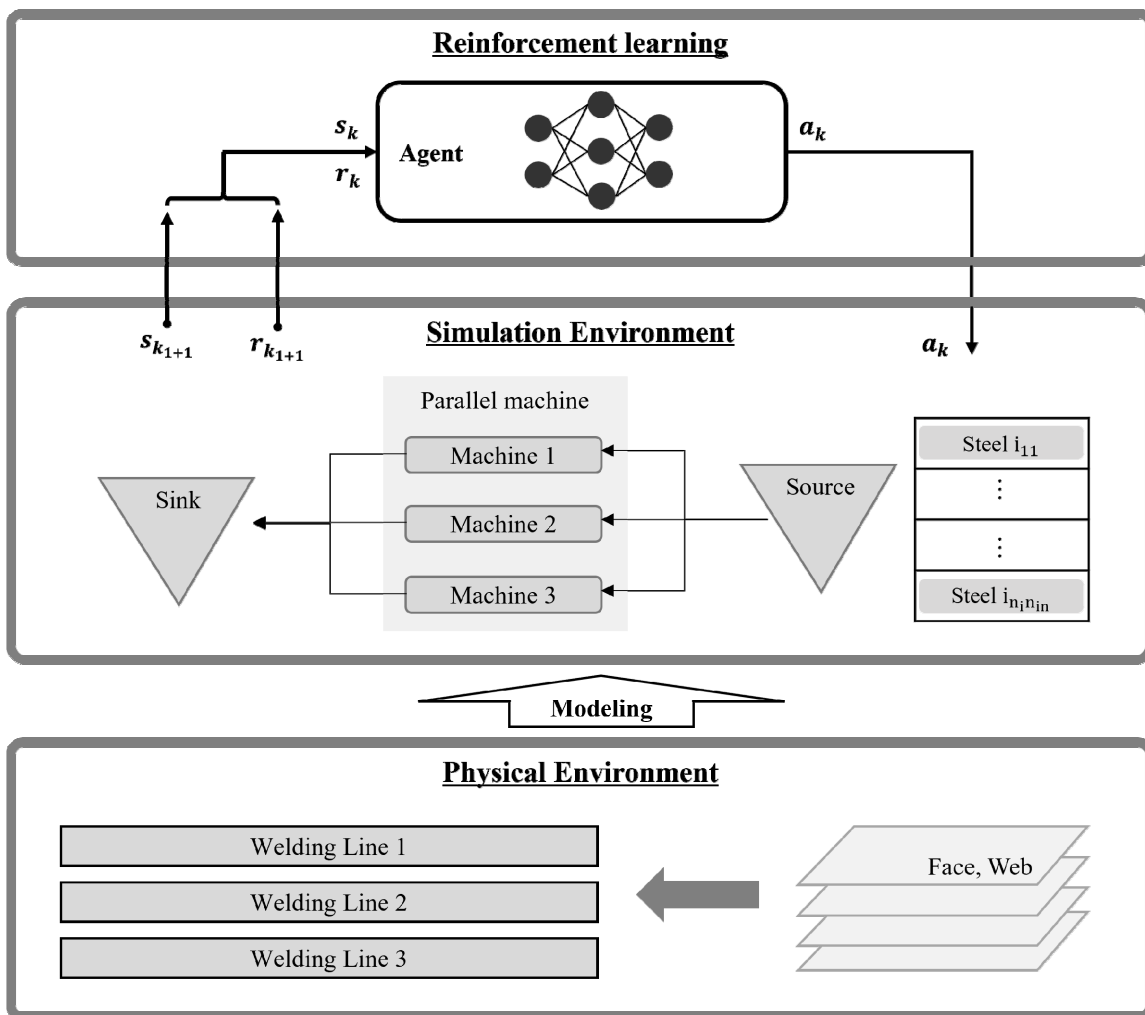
Reinforcement learning

$s_k$
$r_k$

Agent

$a_k$

$s_{k_{1+1}}$ $r_{k_{1+1}}$

Simulation Environment

$a_k$

Parallel machine

Machine 1
Machine 2
Machine 3

Sink

Source

Steel $i_{11}$
⋮
⋮
Steel $i_{n_i n_{in}}$

Modeling

Physical Environment

Welding Line 1
Welding Line 2
Welding Line 3

Face, Web